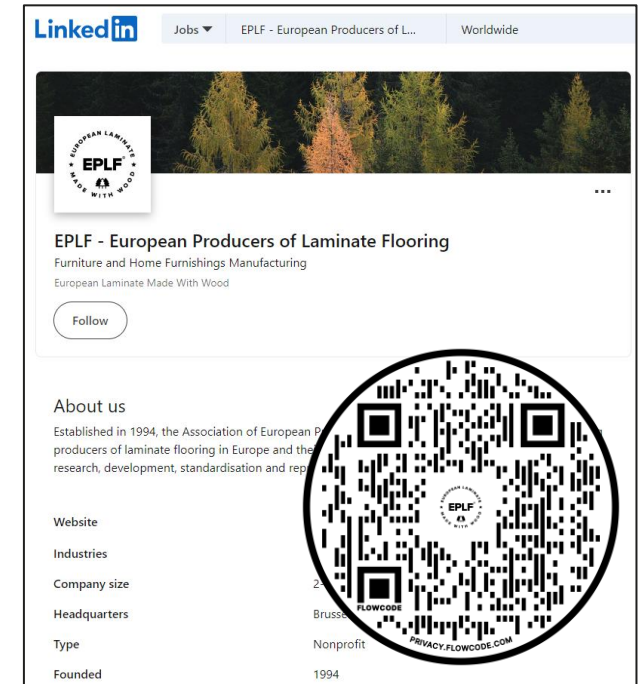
LinkedIn

Jobs ▼ EPLF - European Producers of L... Worldwide

EUROPEAN LAMINATE EPLF MADE WITH WOOD

...

EPLF - European Producers of Laminate Flooring

Furniture and Home Furnishings Manufacturing

European Laminate Made With Wood

Follow

About us

Established in 1994, the Association of European P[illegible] producers of laminate flooring in Europe and the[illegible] research, development, standardisation and rep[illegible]

Website

Industries

Company size 2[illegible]

Headquarters Bruss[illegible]

Type Nonprofit

Founded 1994

EUROPEAN LAMINATE EPLF MADE WITH WOOD

FLOWCODE

PRIVACY.FLOWCODE.COM